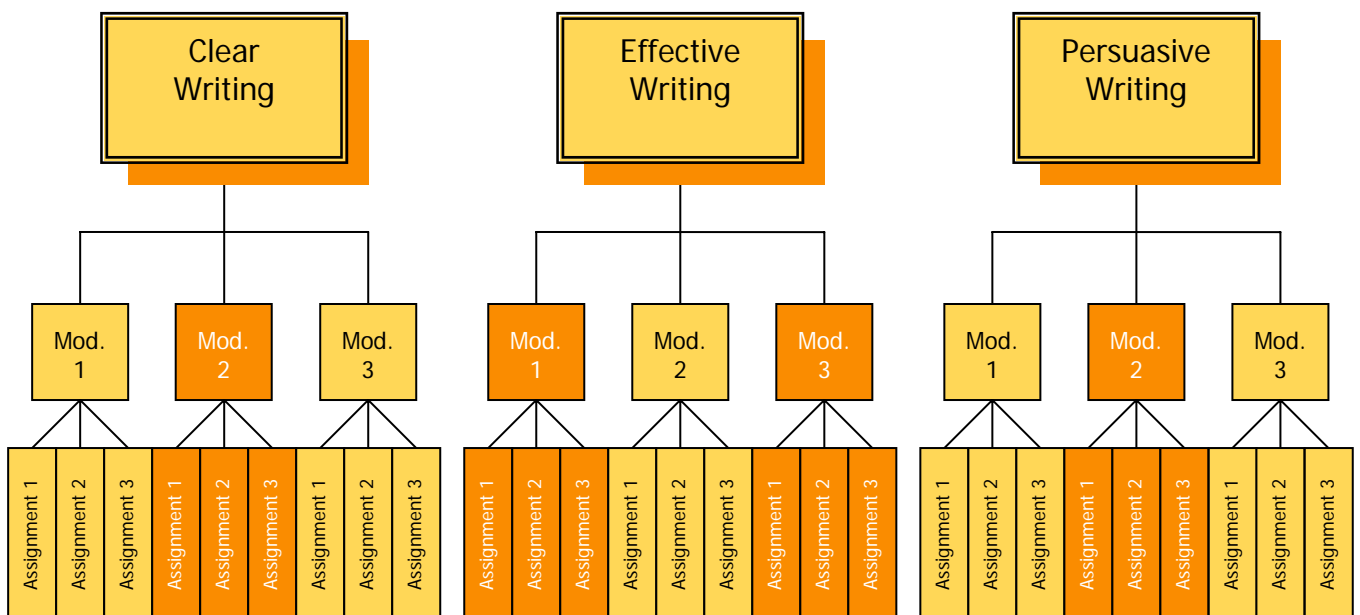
Clear Writing

Mod. 1

Assignment 1
Assignment 2
Assignment 3

Mod. 2

Assignment 1
Assignment 2
Assignment 3

Mod. 3

Assignment 1
Assignment 2
Assignment 3

Effective Writing

Mod. 1

Assignment 1
Assignment 2
Assignment 3

Mod. 2

Assignment 1
Assignment 2
Assignment 3

Mod. 3

Assignment 1
Assignment 2
Assignment 3

Persuasive Writing

Mod. 1

Assignment 1
Assignment 2
Assignment 3

Mod. 2

Assignment 1
Assignment 2
Assignment 3

Mod. 3

Assignment 1
Assignment 2
Assignment 3